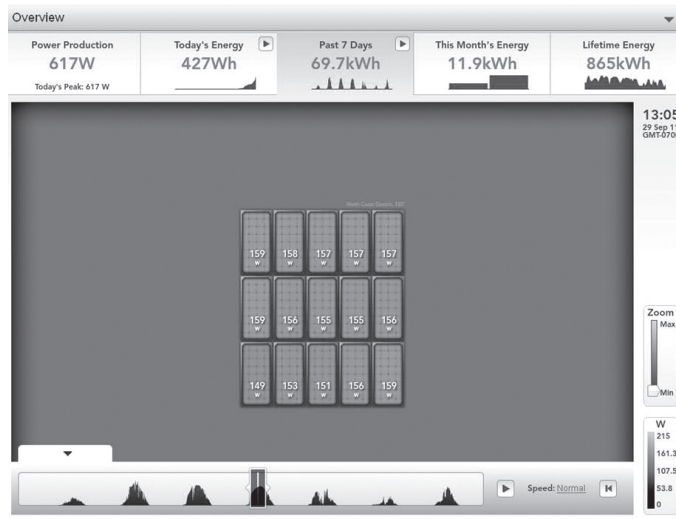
Overview

Power Production
617W
Today's Peak: 617 W

Today's Energy
427Wh

Past 7 Days
69.7kWh

This Month's Energy
11.9kWh

Lifetime Energy
865kWh

13:05
29 Sep 1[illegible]
GMT-070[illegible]

North Coast Electric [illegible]

| 159 W | 158 W | 157 W | 157 W | 157 W |
|---|---|---|---|---|
| 159 W | 156 W | 155 W | 155 W | 156 W |
| 149 W | 153 W | 151 W | 156 W | 159 W |

Zoom
Max
Min

W
215
161.3
107.5
53.8
0

Speed: Normal